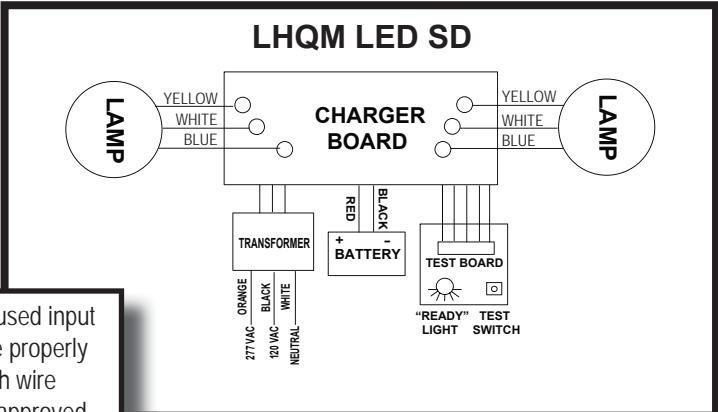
LHQM LED SD

LAMP
YELLOW
WHITE
BLUE

CHARGER BOARD

YELLOW
WHITE
BLUE
LAMP

RED
BLACK
+ -
BATTERY

TRANSFORMER
ORANGE
BLACK
WHITE
277 VAC
120 VAC
NEUTRAL

TEST BOARD
"READY" LIGHT
TEST SWITCH

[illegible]used input
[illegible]e properly
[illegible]h wire
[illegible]approved